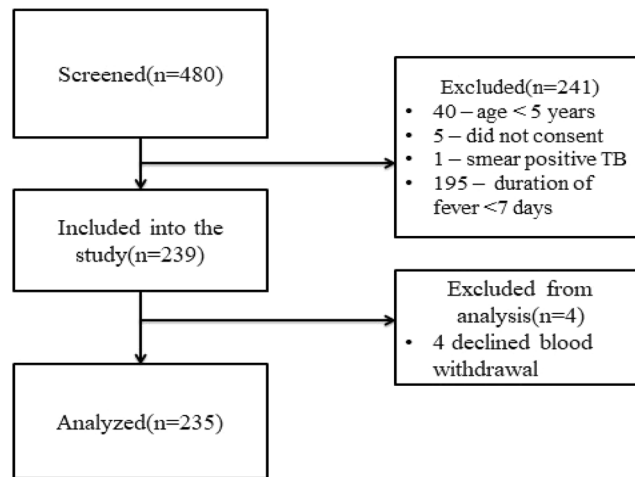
Screened(n=480)

Excluded(n=241)
- 40 – age < 5 years
- 5 – did not consent
- 1 – smear positive TB
- 195 – duration of fever <7 days

Included into the study(n=239)

Excluded from analysis(n=4)
- 4 declined blood withdrawal

Analyzed(n=235)